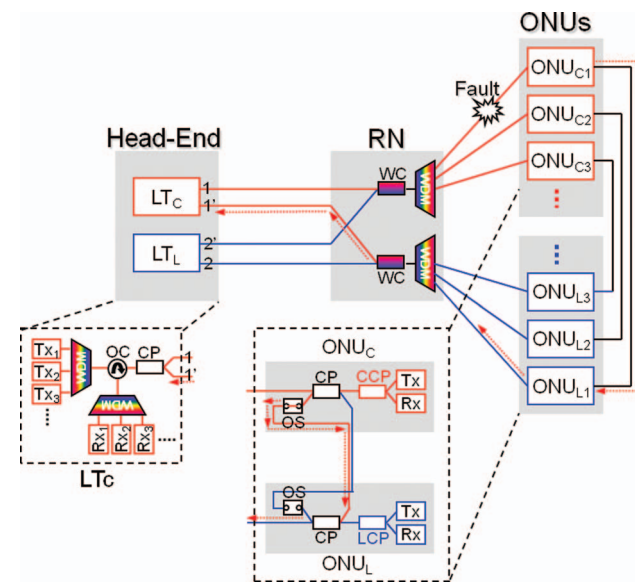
ONUs

Fault

Head-End

RN

$ONU_{C1}$

$ONU_{C2}$

$ONU_{C3}$

$LT_C$

1

1'

$LT_L$

2'

2

WC

WDM

WDM

WC

$ONU_{L3}$

$ONU_{L2}$

$ONU_{L1}$

$Tx_1$

$Tx_2$

$Tx_3$

WDM

OC

CP

1

1'

WDM

$Rx_1$

$Rx_2$

$Rx_3$

LTc

$ONU_C$

CP

CCP

Tx

Rx

OS

OS

CP

LCP

Tx

Rx

$ONU_L$